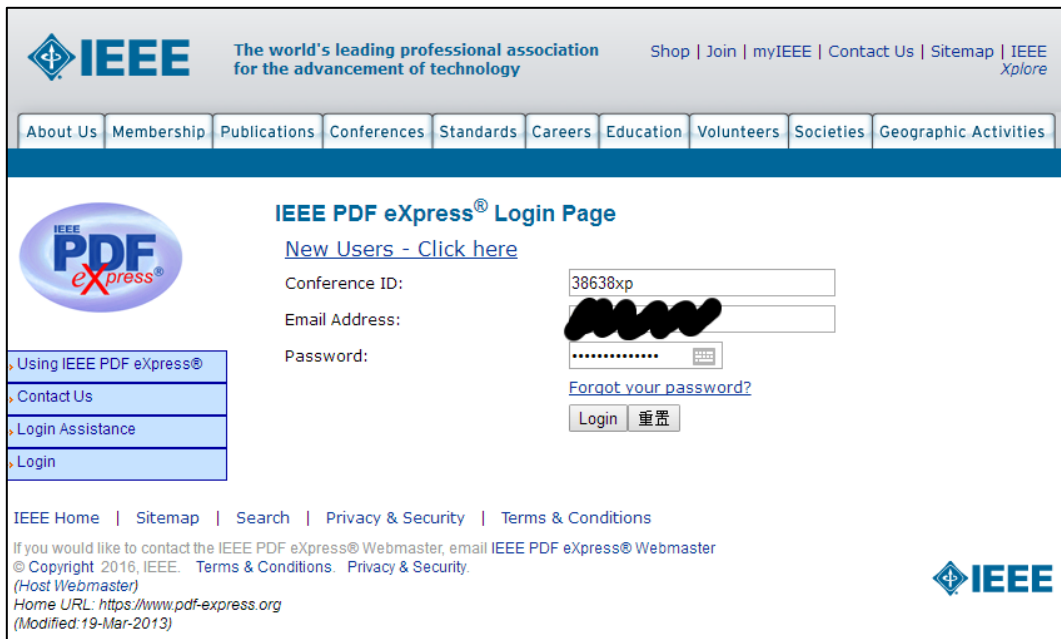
IEEE
The world's leading professional association for the advancement of technology

Shop | Join | myIEEE | Contact Us | Sitemap | IEEE Xplore

About Us | Membership | Publications | Conferences | Standards | Careers | Education | Volunteers | Societies | Geographic Activities

IEEE PDF eXpress

IEEE PDF eXpress® Login Page

New Users - Click here

Conference ID: 38638xp
Email Address: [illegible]
Password: ••••••••••••••
Forgot your password?
Login 重置

Using IEEE PDF eXpress®
Contact Us
Login Assistance
Login

IEEE Home | Sitemap | Search | Privacy & Security | Terms & Conditions

If you would like to contact the IEEE PDF eXpress® Webmaster, email IEEE PDF eXpress® Webmaster
© Copyright 2016, IEEE. Terms & Conditions. Privacy & Security.
(Host Webmaster)
Home URL: https://www.pdf-express.org
(Modified:19-Mar-2013)

IEEE